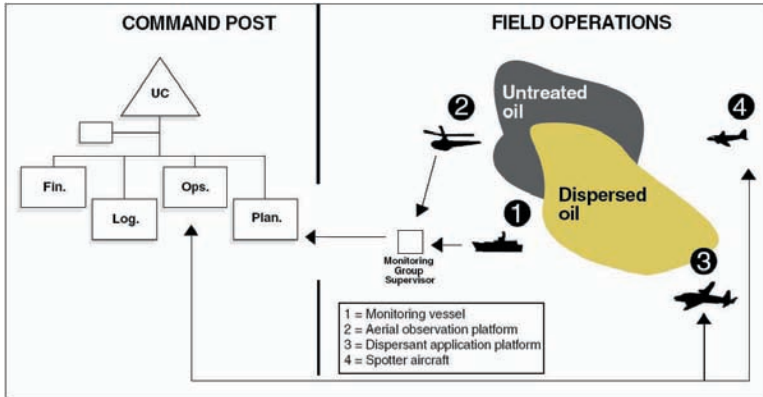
COMMAND POST

UC

Fin.

Log.

Ops.

Plan.

FIELD OPERATIONS

Untreated oil

Dispersed oil

2

1

3

4

Monitoring Group Supervisor

1 = Monitoring vessel
2 = Aerial observation platform
3 = Dispersant application platform
4 = Spotter aircraft